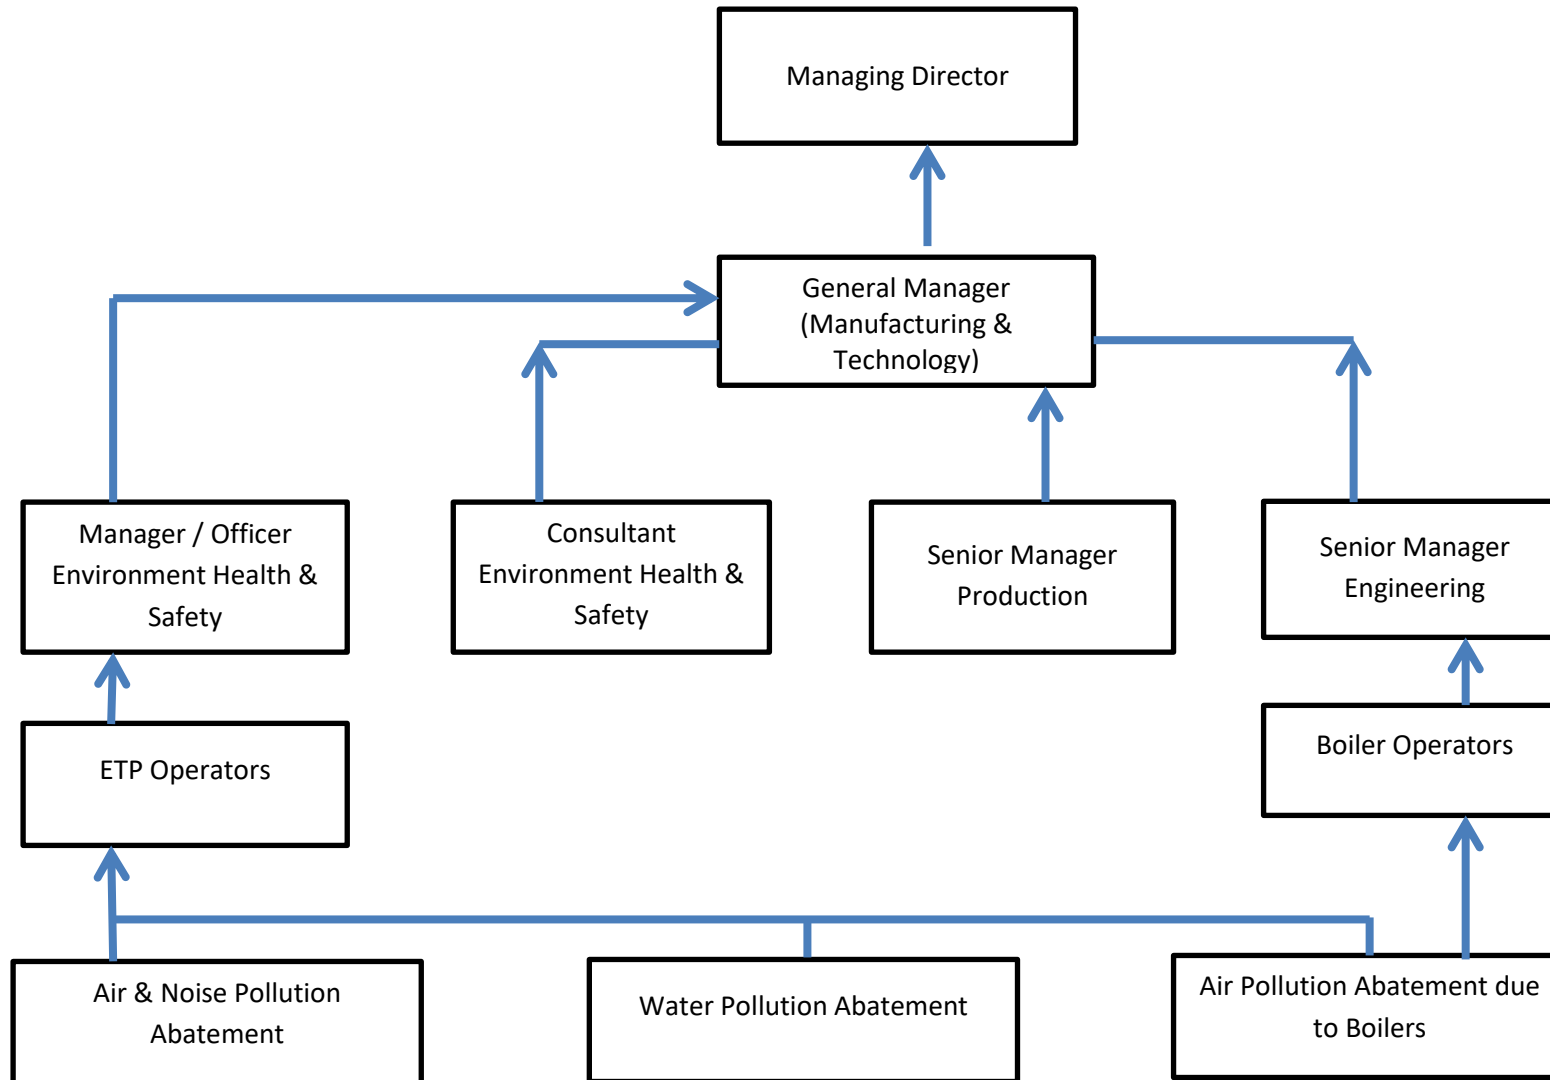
Managing Director

General Manager (Manufacturing & Technology)

Manager / Officer Environment Health & Safety

Consultant Environment Health & Safety

Senior Manager Production

Senior Manager Engineering

ETP Operators

Boiler Operators

Air & Noise Pollution Abatement

Water Pollution Abatement

Air Pollution Abatement due to Boilers